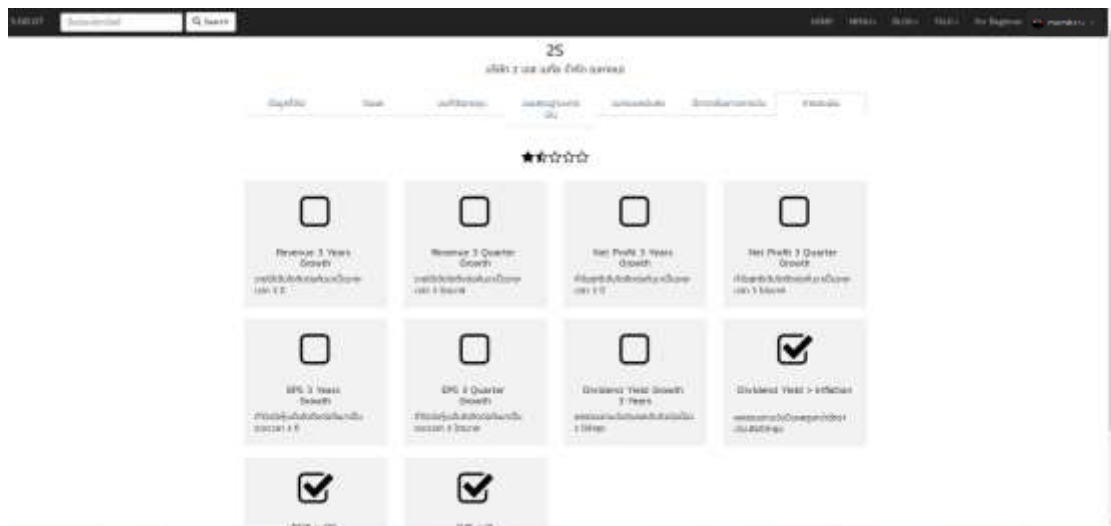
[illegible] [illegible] Q Search

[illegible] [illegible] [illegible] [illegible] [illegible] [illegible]

2S

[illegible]

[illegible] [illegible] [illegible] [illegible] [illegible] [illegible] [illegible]

Revenue 3 Years Growth
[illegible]

Revenue 3 Quarter Growth
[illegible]

Net Profit 3 Years Growth
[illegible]

Net Profit 3 Quarter Growth
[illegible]

EPS 3 Years Growth
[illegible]

EPS 3 Quarter Growth
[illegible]

Dividend Yield Growth 3 Years
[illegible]

Dividend Yield > Inflation
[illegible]

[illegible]

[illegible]